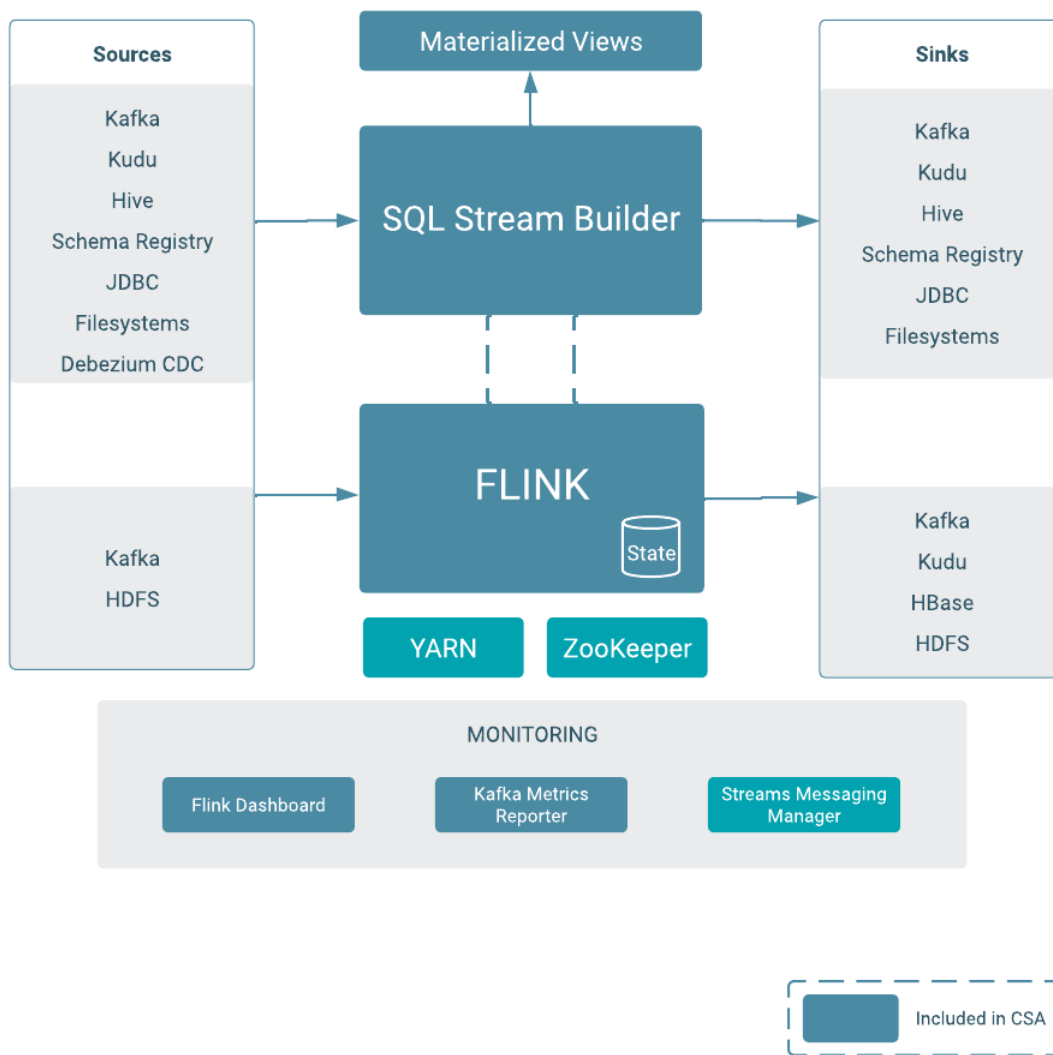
Sources

Kafka
Kudu
Hive
Schema Registry
JDBC
Filesystems
Debezium CDC

Kafka
HDFS

Materialized Views

SQL Stream Builder

FLINK

State

YARN

ZooKeeper

Sinks

Kafka
Kudu
Hive
Schema Registry
JDBC
Filesystems

Kafka
Kudu
HBase
HDFS

MONITORING

Flink Dashboard

Kafka Metrics Reporter

Streams Messaging Manager

Included in CSA